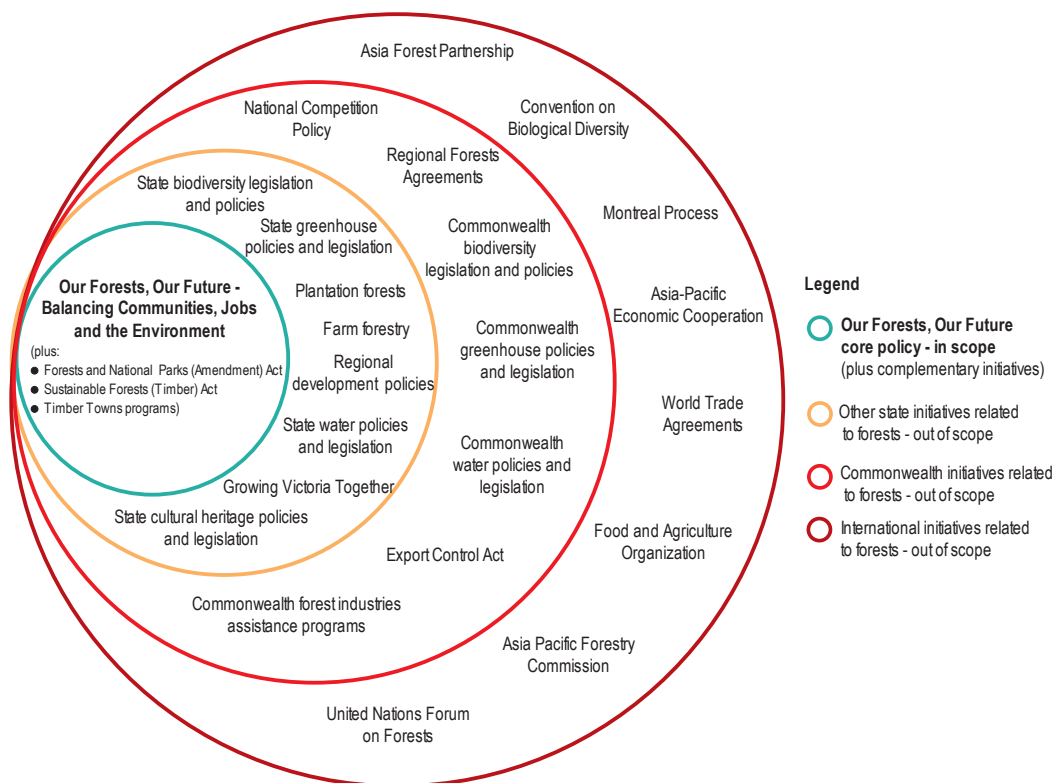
Asia Forest Partnership

National Competition Policy

Convention on Biological Diversity

Regional Forests Agreements

State biodiversity legislation and policies

State greenhouse policies and legislation

Commonwealth biodiversity legislation and policies

Montreal Process

Our Forests, Our Future - Balancing Communities, Jobs and the Environment

(plus:
- Forests and National Parks (Amendment) Act
- Sustainable Forests (Timber) Act
- Timber Towns programs)

Plantation forests

Farm forestry

Regional development policies

Commonwealth greenhouse policies and legislation

Asia-Pacific Economic Cooperation

World Trade Agreements

State water policies and legislation

Commonwealth water policies and legislation

Growing Victoria Together

State cultural heritage policies and legislation

Export Control Act

Food and Agriculture Organization

Commonwealth forest industries assistance programs

Asia Pacific Forestry Commission

United Nations Forum on Forests

Legend

Our Forests, Our Future core policy - in scope (plus complementary initiatives)

Other state initiatives related to forests - out of scope

Commonwealth initiatives related to forests - out of scope

International initiatives related to forests - out of scope